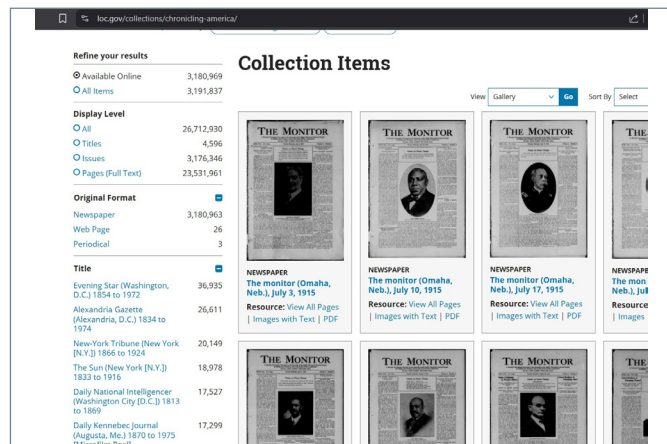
loc.gov/collections/chronicling-america/

Refine your results
Available Online 3,180,969
All Items 3,191,837

Display Level
All 26,712,930
Titles 4,596
Issues 3,176,346
Pages (Full Text) 23,531,961

Original Format
Newspaper 3,180,963
Web Page 26
Periodical 3

Title
Evening Star (Washington, D.C.) 1854 to 1972 36,935
Alexandria Gazette (Alexandria, D.C.) 1834 to 1974 26,611
New-York Tribune (New York [N.Y.]) 1866 to 1924 20,149
The Sun (New York [N.Y.]) 1833 to 1916 18,978
Daily National Intelligencer (Washington City [D.C.]) 1813 to 1869 17,527
Daily Kennebec Journal (Augusta, Me.) 1870 to 1975 17,299

Collection Items

View Gallery Go Sort By Select

THE MONITOR
NEWSPAPER
The monitor (Omaha, Neb.), July 3, 1915
Resource: View All Pages | Images with Text | PDF

THE MONITOR
NEWSPAPER
The monitor (Omaha, Neb.), July 10, 1915
Resource: View All Pages | Images with Text | PDF

THE MONITOR
NEWSPAPER
The monitor (Omaha, Neb.), July 17, 1915
Resource: View All Pages | Images with Text | PDF

THE
NEWSPAPER
The mo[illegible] Neb.), Jul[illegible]
Resource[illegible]
| Images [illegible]

THE MONITOR

THE MONITOR

THE MONITOR

THE